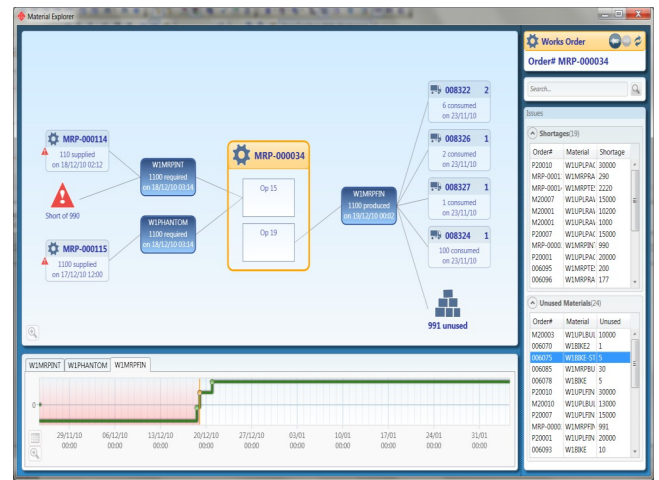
Material Explorer

MRP-000114
110 supplied
on 18/12/10 02:12

Short of 990

MRP-000115
1100 supplied
on 17/12/10 12:00

W1MRPINT
1100 required
on 18/12/10 03:14

W1PHANTOM
1100 required
on 18/12/10 03:14

MRP-000034

Op 15

Op 19

W1MRPFIN
1100 produced
on 19/12/10 00:02

008322 2
6 consumed
on 23/11/10

008326 1
2 consumed
on 23/11/10

008327 1
1 consumed
on 23/11/10

008324 1
100 consumed
on 23/11/10

991 unused

W1MRPINT | W1PHANTOM | W1MRPFIN

0

29/11/10 00:00
06/12/10 00:00
13/12/10 00:00
20/12/10 00:00
27/12/10 00:00
03/01 00:00
10/01 00:00
17/01 00:00
24/01 00:00
31/01 00:00

Works Order
Order# MRP-000034

Search...

Issues

Shortages(19)

| Order# | Material | Shortage |
|---|---|---|
| P20010 | W1UPLPAC | 30000 |
| MRP-0001 | W1MRPRA | 290 |
| MRP-0001 | W1MRPTE | 2220 |
| M20007 | W1UPLRA | 15000 |
| M20001 | W1UPLRA | 10200 |
| M20001 | W1UPLRA | 1000 |
| P20007 | W1UPLPAC | 15000 |
| MRP-0000 | W1MRPIN | 990 |
| P20001 | W1UPLPAC | 20000 |
| 006095 | W1MRPTE | 200 |
| 006096 | W1MRPRA | 177 |

Unused Materials(24)

| Order# | Material | Unused |
|---|---|---|
| M20003 | W1UPLBUI | 10000 |
| 006070 | W1BIKE2 | 1 |
| 006075 | W1BIKE-ST | 5 |
| 006085 | W1MRPBU | 30 |
| 006078 | W1BIKE | 5 |
| P20010 | W1UPLFIN | 30000 |
| M20010 | W1UPLBUI | 13000 |
| P20007 | W1UPLFIN | 15000 |
| MRP-0000 | W1MRPFIN | 991 |
| P20001 | W1UPLFIN | 20000 |
| 006093 | W1BIKE | 10 |